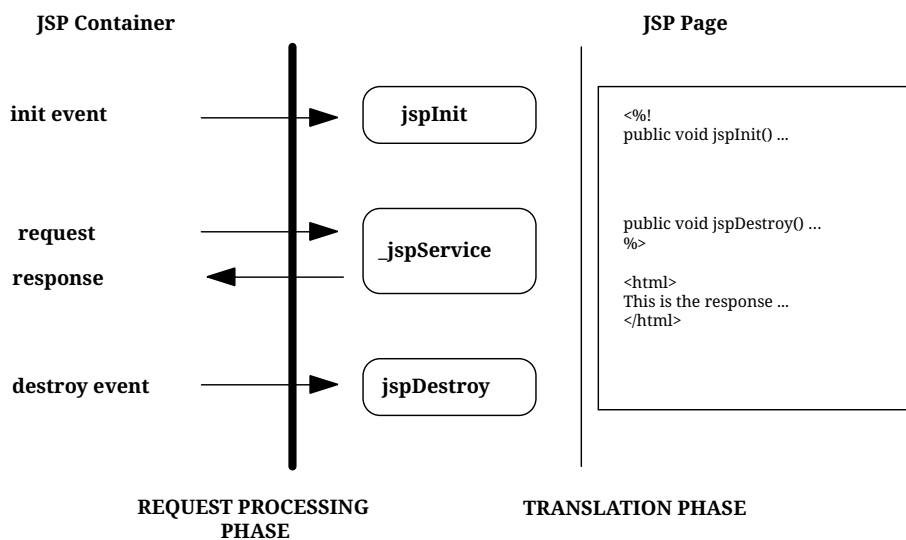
JSP Container

JSP Page

init event

jspInit

<%!
public void jspInit() ...

request

_jspService

public void jspDestroy() ...
%>

response

<html>
This is the response ...
</html>

destroy event

jspDestroy

REQUEST PROCESSING PHASE

TRANSLATION PHASE